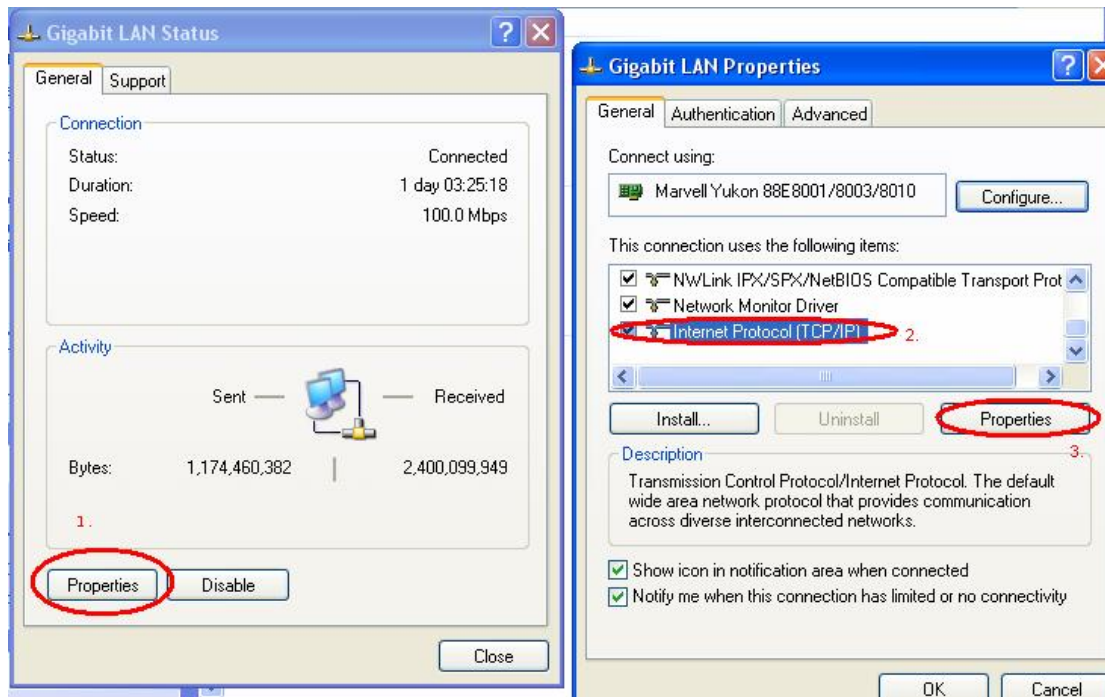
Gigabit LAN Status

General | Support

Connection

Status: Connected

Duration: 1 day 03:25:18

Speed: 100.0 Mbps

Activity

Sent — — Received

Bytes: 1,174,460,382 | 2,400,099,949

1.

Properties | Disable

Close

Gigabit LAN Properties

General | Authentication | Advanced

Connect using:

Marvell Yukon 88E8001/8003/8010

Configure...

This connection uses the following items:

NWLink IPX/SPX/NetBIOS Compatible Transport Prot

Network Monitor Driver

Internet Protocol (TCP/IP) 2.

Install... | Uninstall | Properties

Description 3.

Transmission Control Protocol/Internet Protocol. The default wide area network protocol that provides communication across diverse interconnected networks.

Show icon in notification area when connected

Notify me when this connection has limited or no connectivity

OK | Cancel